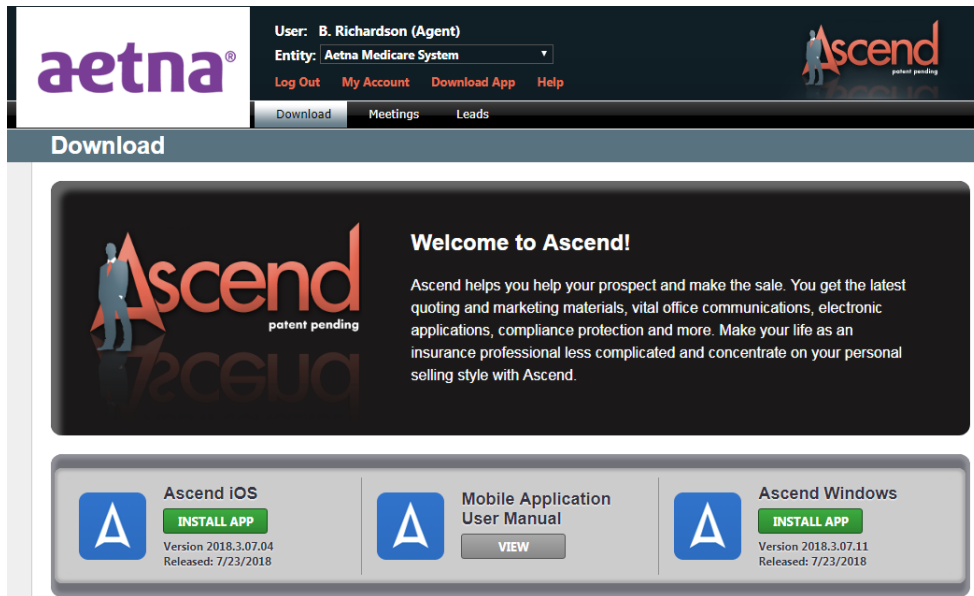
aetna®

User: B. Richardson (Agent)
Entity: Aetna Medicare System
Log Out My Account Download App Help

Ascend
patent pending

Download Meetings Leads

Download

Ascend
patent pending

Welcome to Ascend!

Ascend helps you help your prospect and make the sale. You get the latest quoting and marketing materials, vital office communications, electronic applications, compliance protection and more. Make your life as an insurance professional less complicated and concentrate on your personal selling style with Ascend.

Ascend iOS
INSTALL APP
Version 2018.3.07.04
Released: 7/23/2018

Mobile Application User Manual
VIEW

Ascend Windows
INSTALL APP
Version 2018.3.07.11
Released: 7/23/2018